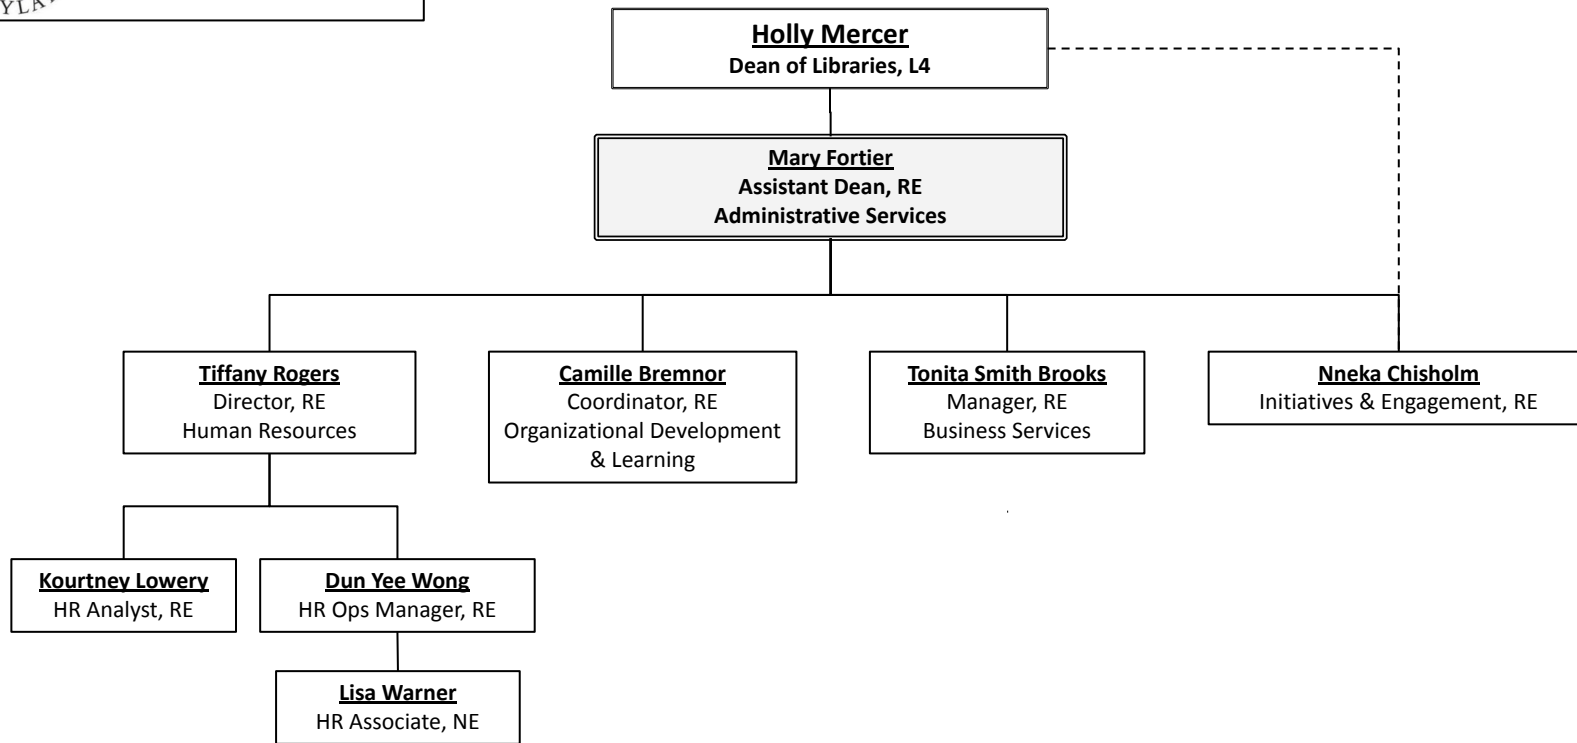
YLA

Holly Mercer
Dean of Libraries, L4

Mary Fortier
Assistant Dean, RE
Administrative Services

Tiffany Rogers
Director, RE
Human Resources

Camille Bremnor
Coordinator, RE
Organizational Development & Learning

Tonita Smith Brooks
Manager, RE
Business Services

Nneka Chisholm
Initiatives & Engagement, RE

Kourtney Lowery
HR Analyst, RE

Dun Yee Wong
HR Ops Manager, RE

Lisa Warner
HR Associate, NE